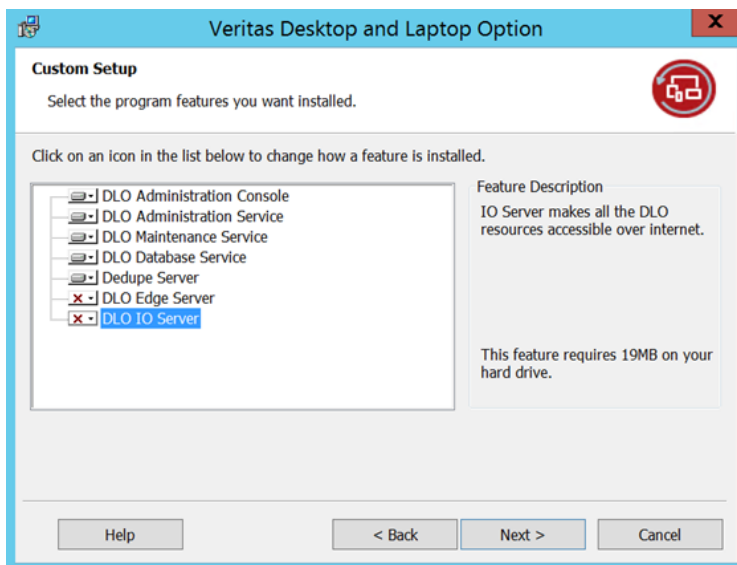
Veritas Desktop and Laptop Option

Custom Setup

Select the program features you want installed.

Click on an icon in the list below to change how a feature is installed.

DLO Administration Console
DLO Administration Service
DLO Maintenance Service
DLO Database Service
Dedupe Server
DLO Edge Server
DLO IO Server

Feature Description

IO Server makes all the DLO resources accessible over internet.

This feature requires 19MB on your hard drive.

Help

< Back

Next >

Cancel